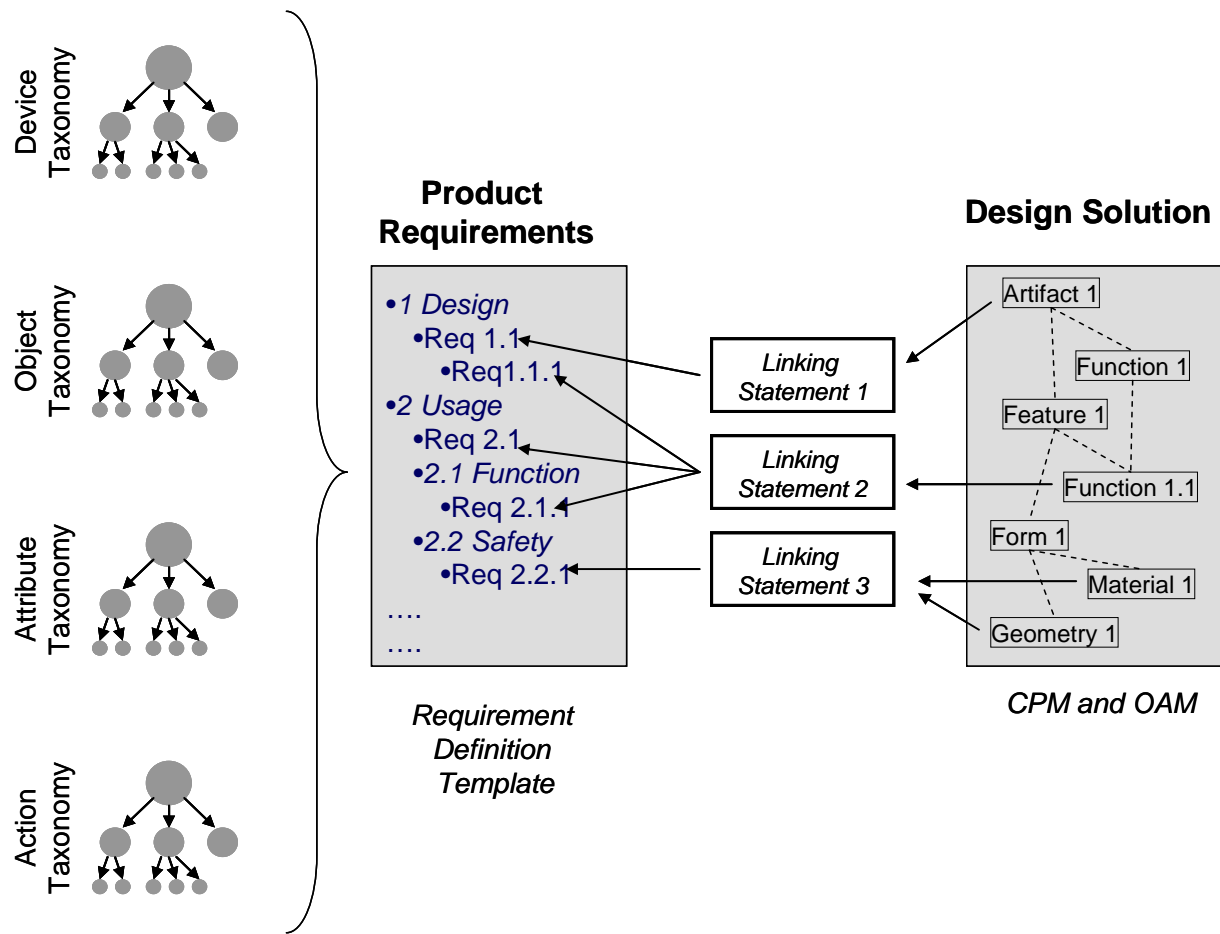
Device Taxonomy

Object Taxonomy

Attribute Taxonomy

Action Taxonomy

Product Requirements

•1 Design
•Req 1.1
•Req1.1.1
•2 Usage
•Req 2.1
•2.1 Function
•Req 2.1.1
•2.2 Safety
•Req 2.2.1
….
….

Requirement Definition Template

Linking Statement 1

Linking Statement 2

Linking Statement 3

Design Solution

Artifact 1
Function 1
Feature 1
Function 1.1
Form 1
Material 1
Geometry 1

CPM and OAM